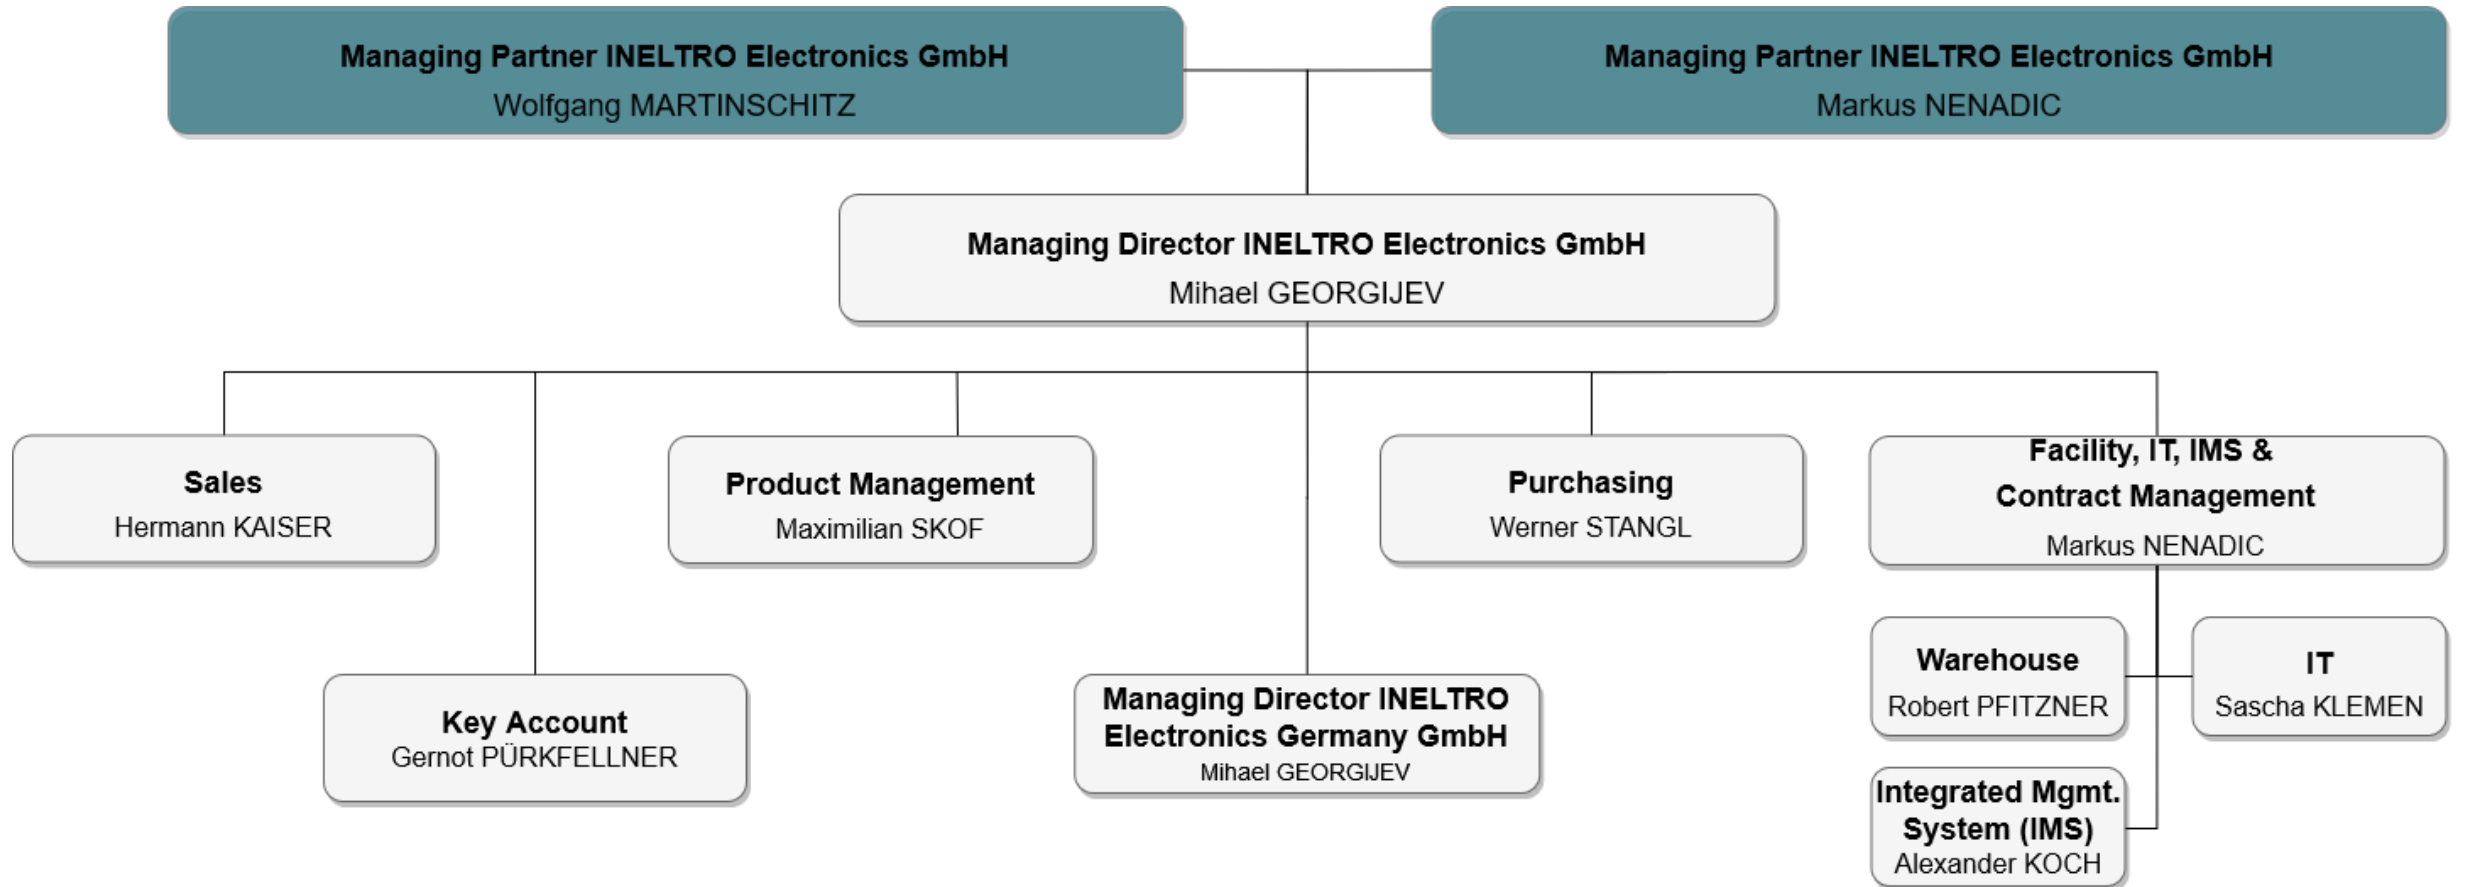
Managing Partner INELTRO Electronics GmbH
Wolfgang MARTINSCHITZ

Managing Partner INELTRO Electronics GmbH
Markus NENADIC

Managing Director INELTRO Electronics GmbH
Mihael GEORGIJEV

Sales
Hermann KAISER

Product Management
Maximilian SKOF

Purchasing
Werner STANGL

Facility, IT, IMS & Contract Management
Markus NENADIC

Key Account
Gernot PÜRKFELLNER

Managing Director INELTRO Electronics Germany GmbH
Mihael GEORGIJEV

Warehouse
Robert PFITZNER

IT
Sascha KLEMEN

Integrated Mgmt. System (IMS)
Alexander KOCH